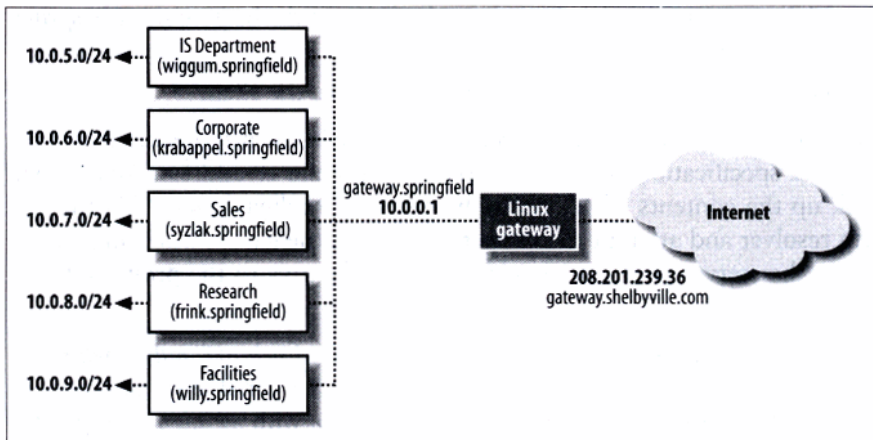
10.0.5.0/24
IS Department (wiggum.springfield)

10.0.6.0/24
Corporate (krabappel.springfield)

10.0.7.0/24
Sales (syzlak.springfield)

10.0.8.0/24
Research (frink.springfield)

10.0.9.0/24
Facilities (willy.springfield)

gateway.springfield
10.0.0.1

Linux gateway

Internet

208.201.239.36
gateway.shelbyville.com